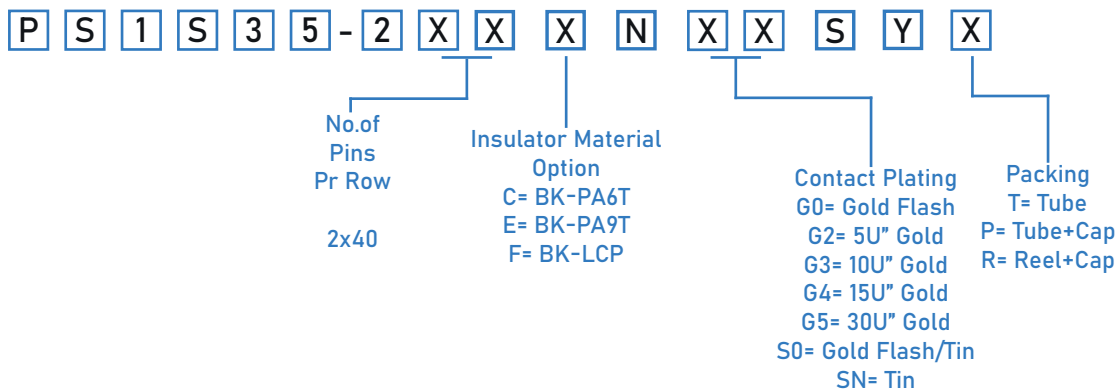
P S 1 S 3 5 - 2 X X X N X X S Y X

No.of Pins Pr Row

2x40

Insulator Material Option
C= BK-PA6T
E= BK-PA9T
F= BK-LCP

Contact Plating
G0= Gold Flash
G2= 5U" Gold
G3= 10U" Gold
G4= 15U" Gold
G5= 30U" Gold
S0= Gold Flash/Tin
SN= Tin

Packing
T= Tube
P= Tube+Cap
R= Reel+Cap